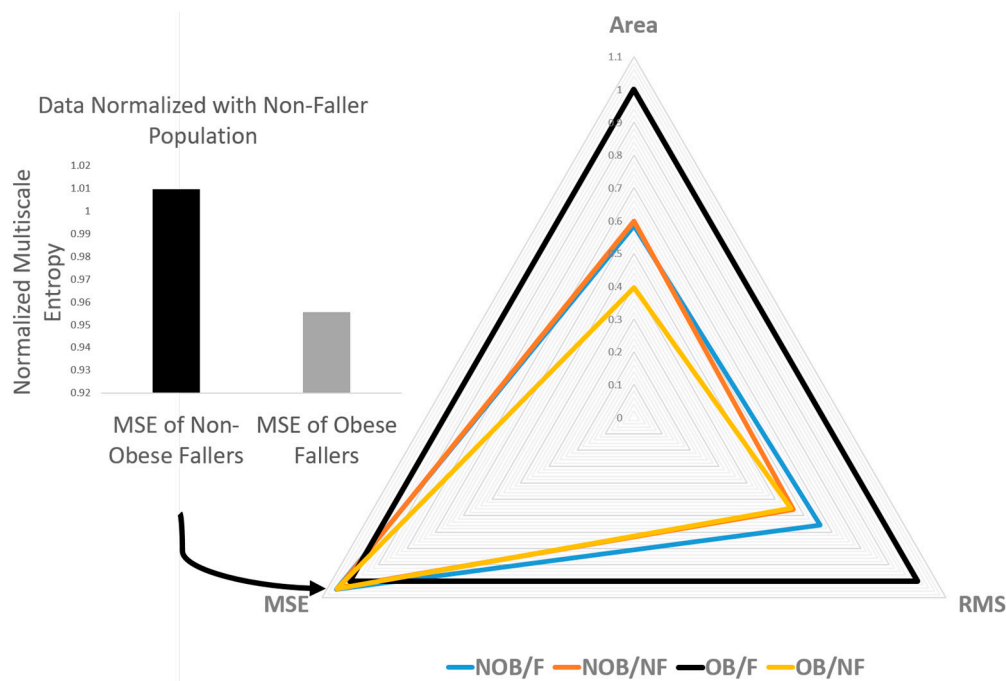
Data Normalized with Non-Faller Population

Normalized Multiscale Entropy

1.02
1.01
1
0.99
0.98
0.97
0.96
0.95
0.94
0.93
0.92

MSE of Non-Obese Fallers

MSE of Obese Fallers

Area

1.1
1
0.9
0.8
0.7
0.6
0.5
0.4
0.3
0.2
0.1
0

MSE

RMS

NOB/F NOB/NF OB/F OB/NF